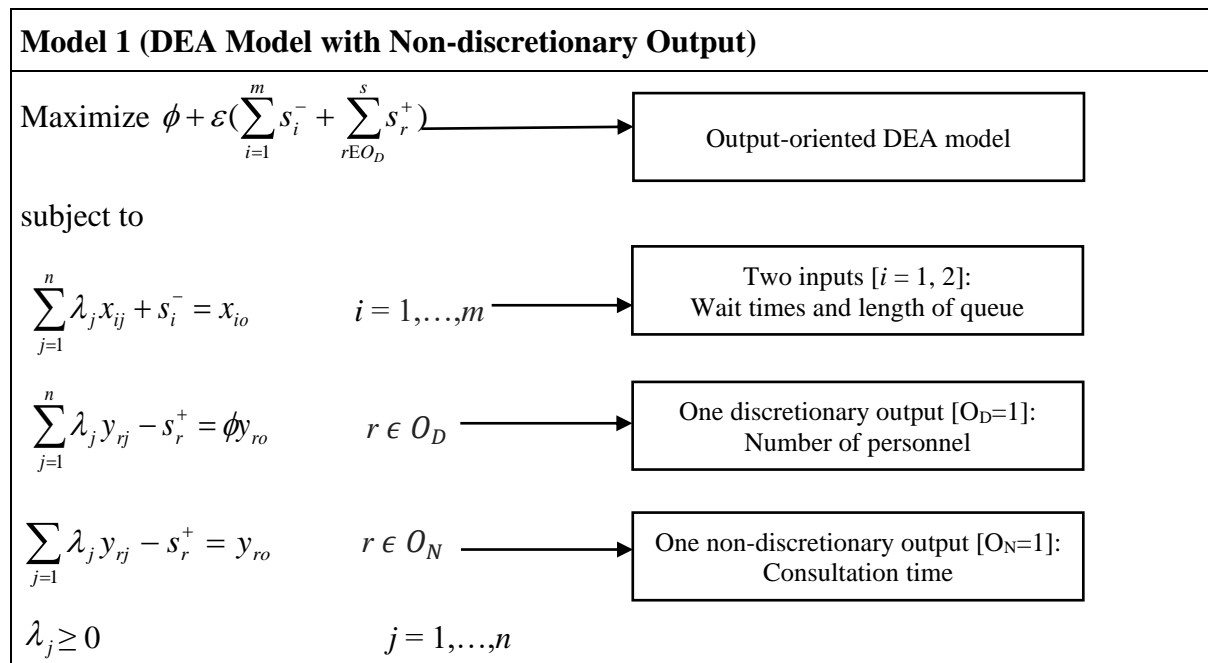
**Model 1 (DEA Model with Non-discretionary Output)**

Maximize $\phi + \varepsilon(\sum_{i=1}^{m} s_i^- + \sum_{r E O_D}^{s} s_r^+)$

Output-oriented DEA model

subject to

$\sum_{j=1}^{n} \lambda_j x_{ij} + s_i^- = x_{io}$ $i = 1,\ldots,m$

Two inputs [$i$ = 1, 2]: Wait times and length of queue

$\sum_{j=1}^{n} \lambda_j y_{rj} - s_r^+ = \phi y_{ro}$ $r \in O_D$

One discretionary output [$O_D$=1]: Number of personnel

$\sum_{j=1} \lambda_j y_{rj} - s_r^+ = y_{ro}$ $r \in O_N$

One non-discretionary output [$O_N$=1]: Consultation time

$\lambda_j \geq 0$ $j = 1,\ldots,n$